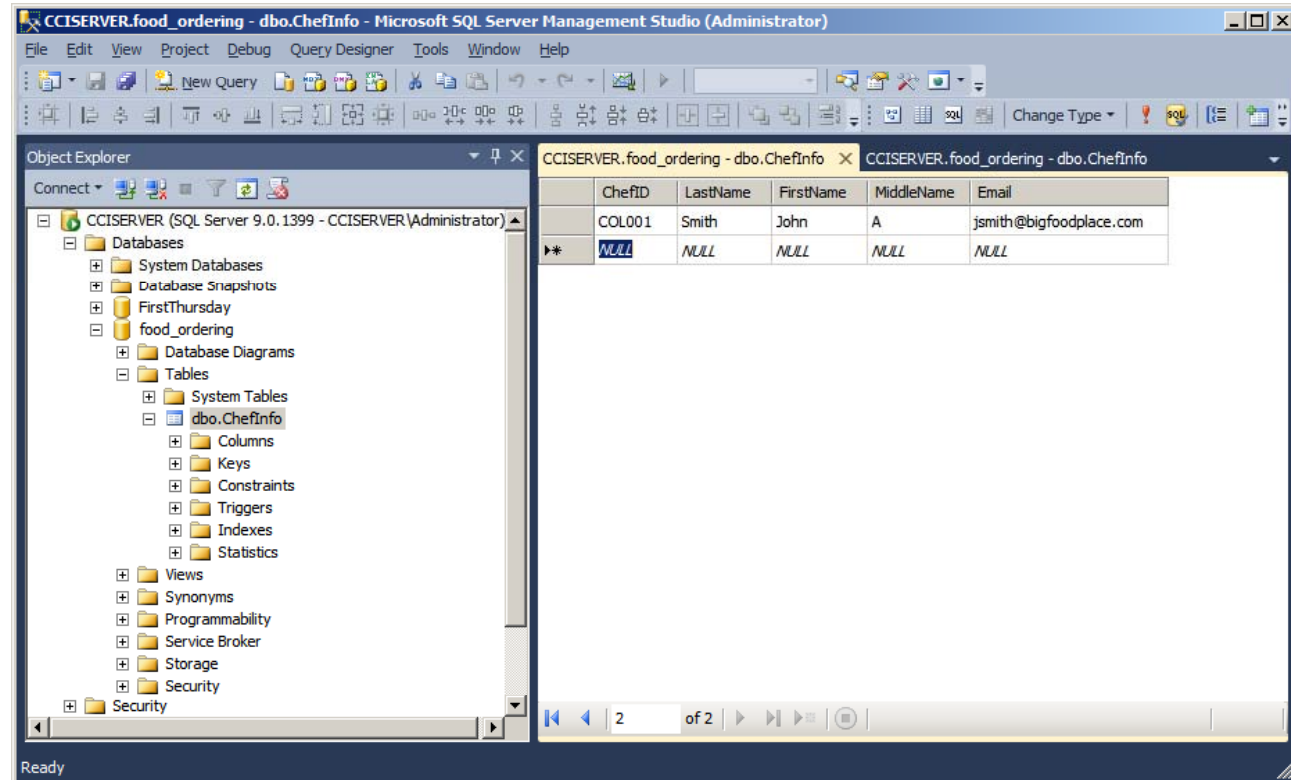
CCISERVER.food_ordering - dbo.ChefInfo - Microsoft SQL Server Management Studio (Administrator)

File Edit View Project Debug Query Designer Tools Window Help

New Query

Change Type

Object Explorer

Connect

CCISERVER (SQL Server 9.0.1399 - CCISERVER\Administrator)
Databases
System Databases
Database Snapshots
FirstThursday
food_ordering
Database Diagrams
Tables
System Tables
dbo.ChefInfo
Columns
Keys
Constraints
Triggers
Indexes
Statistics
Views
Synonyms
Programmability
Service Broker
Storage
Security
Security

CCISERVER.food_ordering - dbo.ChefInfo
CCISERVER.food_ordering - dbo.ChefInfo

| | ChefID | LastName | FirstName | MiddleName | Email |
|---|---|---|---|---|---|
| | COL001 | Smith | John | A | jsmith@bigfoodplace.com |
| ▶* | NULL | NULL | NULL | NULL | NULL |

2 of 2

Ready